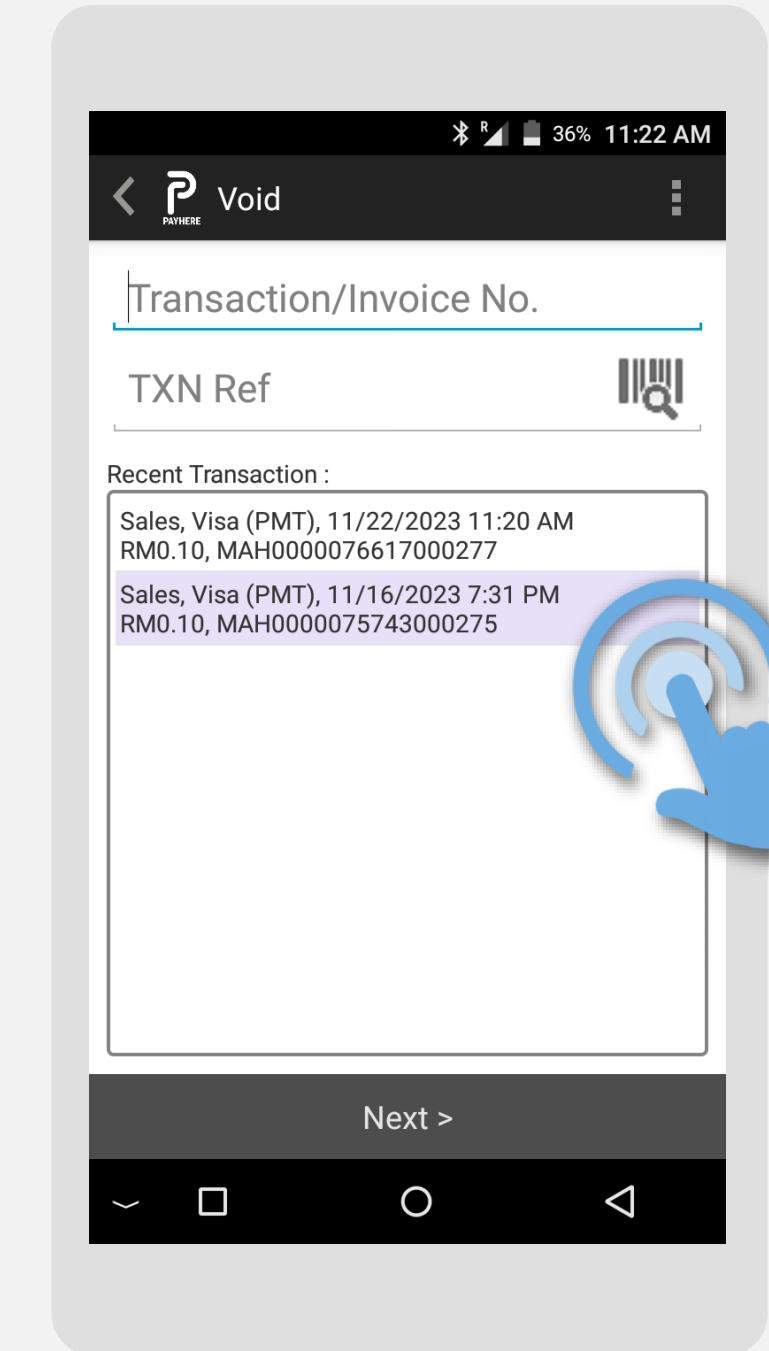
R 36% 11:22 AM

PAYHERE Void

Transaction/Invoice No.

TXN Ref

Recent Transaction :

Sales, Visa (PMT), 11/22/2023 11:20 AM
RM0.10, MAH0000076617000277

Sales, Visa (PMT), 11/16/2023 7:31 PM
RM0.10, MAH0000075743000275

Next >